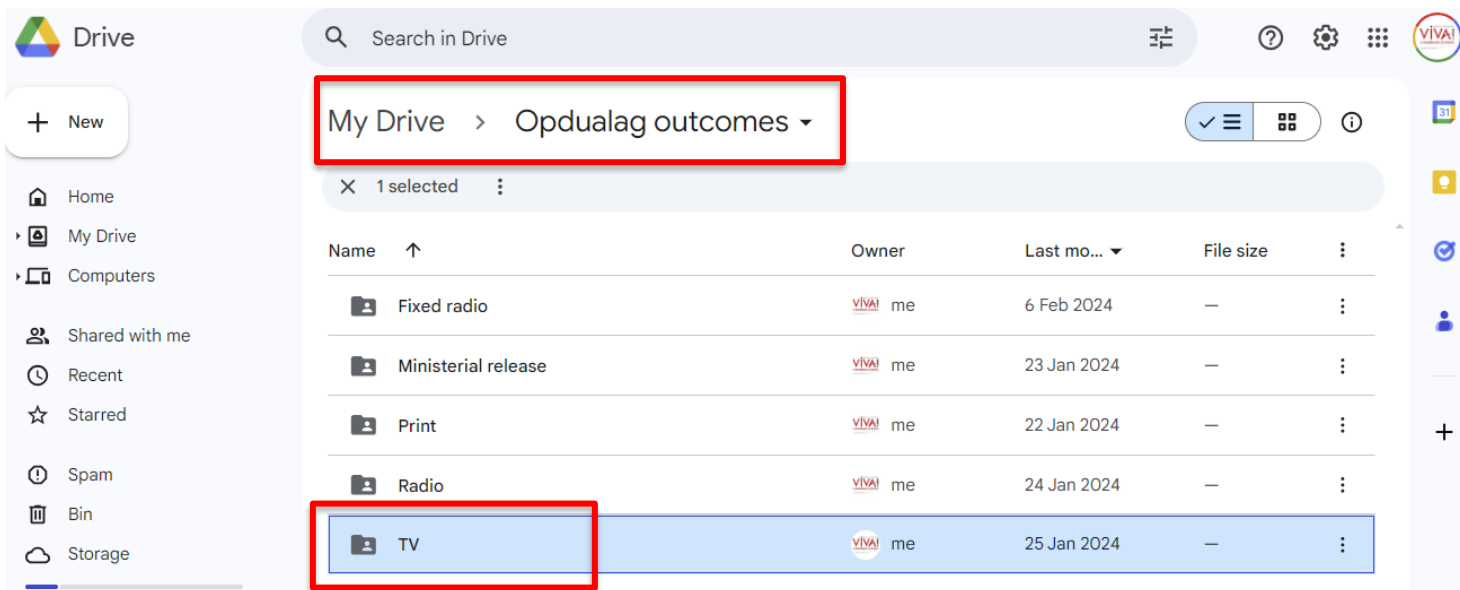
Drive

Search in Drive

New

Home
My Drive
Computers

Shared with me
Recent
Starred

Spam
Bin
Storage

My Drive > Opdualag outcomes

1 selected

| Name | Owner | Last mo... | File size |
|---|---|---|---|
| Fixed radio | VIVA! me | 6 Feb 2024 | — |
| Ministerial release | VIVA! me | 23 Jan 2024 | — |
| Print | VIVA! me | 22 Jan 2024 | — |
| Radio | VIVA! me | 24 Jan 2024 | — |
| TV | VIVA! me | 25 Jan 2024 | — |

31

VIVA!